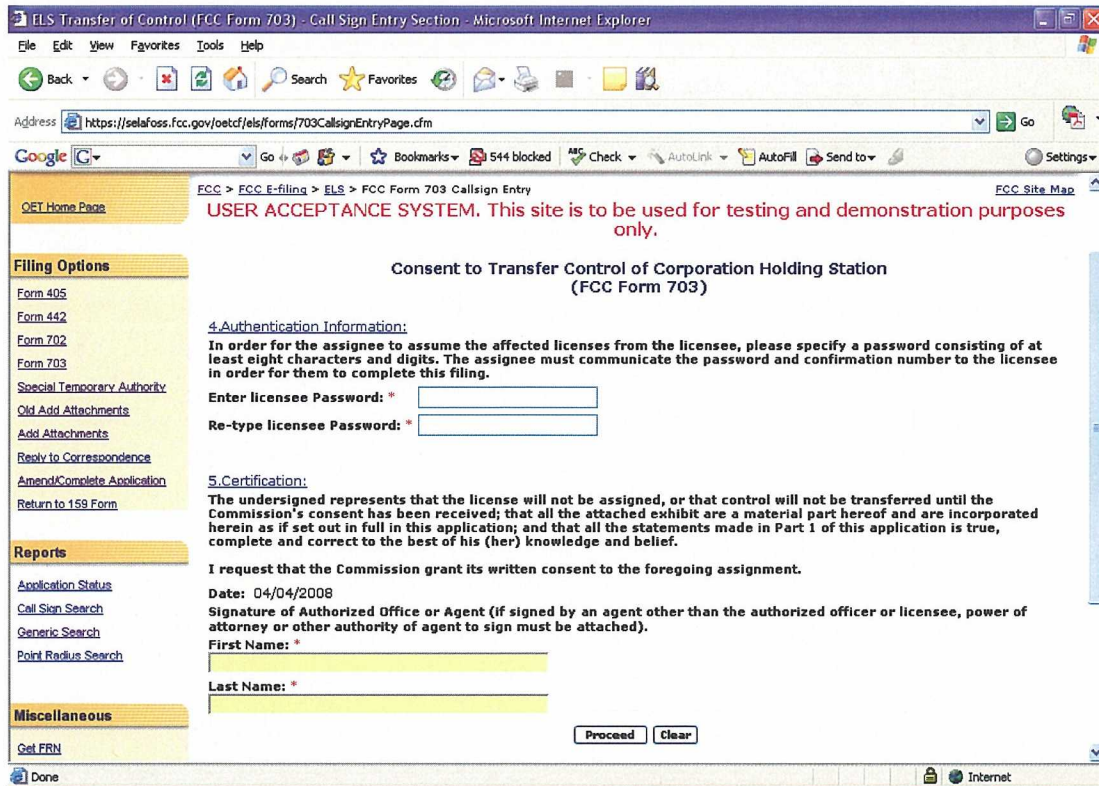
ELS Transfer of Control (FCC Form 703) - Call Sign Entry Section - Microsoft Internet Explorer

File Edit View Favorites Tools Help

Back Search Favorites

Address https://selafoss.fcc.gov/oetcf/els/forms/703CallsignEntryPage.cfm Go

Google G- Go Bookmarks 544 blocked Check AutoLink AutoFill Send to Settings

OET Home Page

FCC > FCC E-filing > ELS > FCC Form 703 Callsign Entry

FCC Site Map

USER ACCEPTANCE SYSTEM. This site is to be used for testing and demonstration purposes only.

Filing Options

Form 405

Form 442

Form 702

Form 703

Special Temporary Authority

Old Add Attachments

Add Attachments

Reply to Correspondence

Amend/Complete Application

Return to 159 Form

Reports

Application Status

Call Sign Search

Generic Search

Point Radius Search

Miscellaneous

Get FRN

Consent to Transfer Control of Corporation Holding Station
(FCC Form 703)

4.Authentication Information:

In order for the assignee to assume the affected licenses from the licensee, please specify a password consisting of at least eight characters and digits. The assignee must communicate the password and confirmation number to the licensee in order for them to complete this filing.

Enter licensee Password: *

Re-type licensee Password: *

5.Certification:

The undersigned represents that the license will not be assigned, or that control will not be transferred until the Commission's consent has been received; that all the attached exhibit are a material part hereof and are incorporated herein as if set out in full in this application; and that all the statements made in Part 1 of this application is true, complete and correct to the best of his (her) knowledge and belief.

I request that the Commission grant its written consent to the foregoing assignment.

Date: 04/04/2008

Signature of Authorized Office or Agent (if signed by an agent other than the authorized officer or licensee, power of attorney or other authority of agent to sign must be attached).

First Name: *

Last Name: *

Proceed Clear

Done

Internet